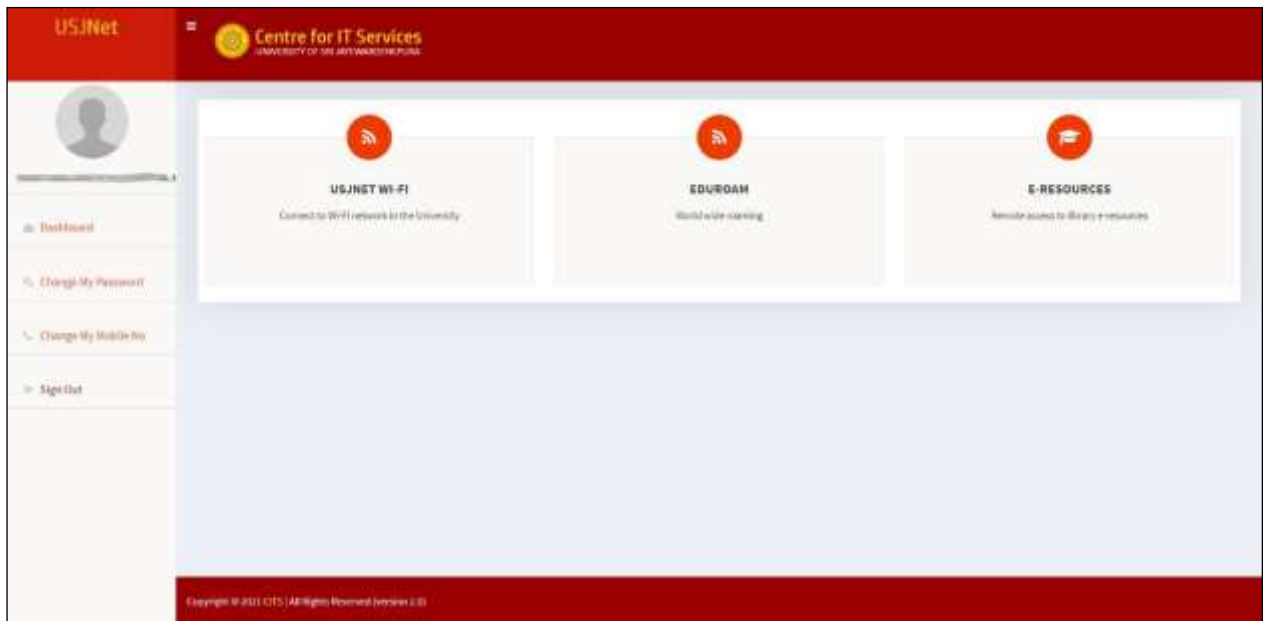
USJNet

Centre for IT Services
UNIVERSITY OF SRI JAYEWARDENEPURA

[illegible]

Dashboard

Change My Password

Change My Mobile No

Sign Out

USJNET WI-FI

Connect to Wi-Fi network in the University

EDUROAM

World wide roaming

E-RESOURCES

Remote access to library e-resources

Copyright © 2021 CITS | All Rights Reserved (version 2.0)